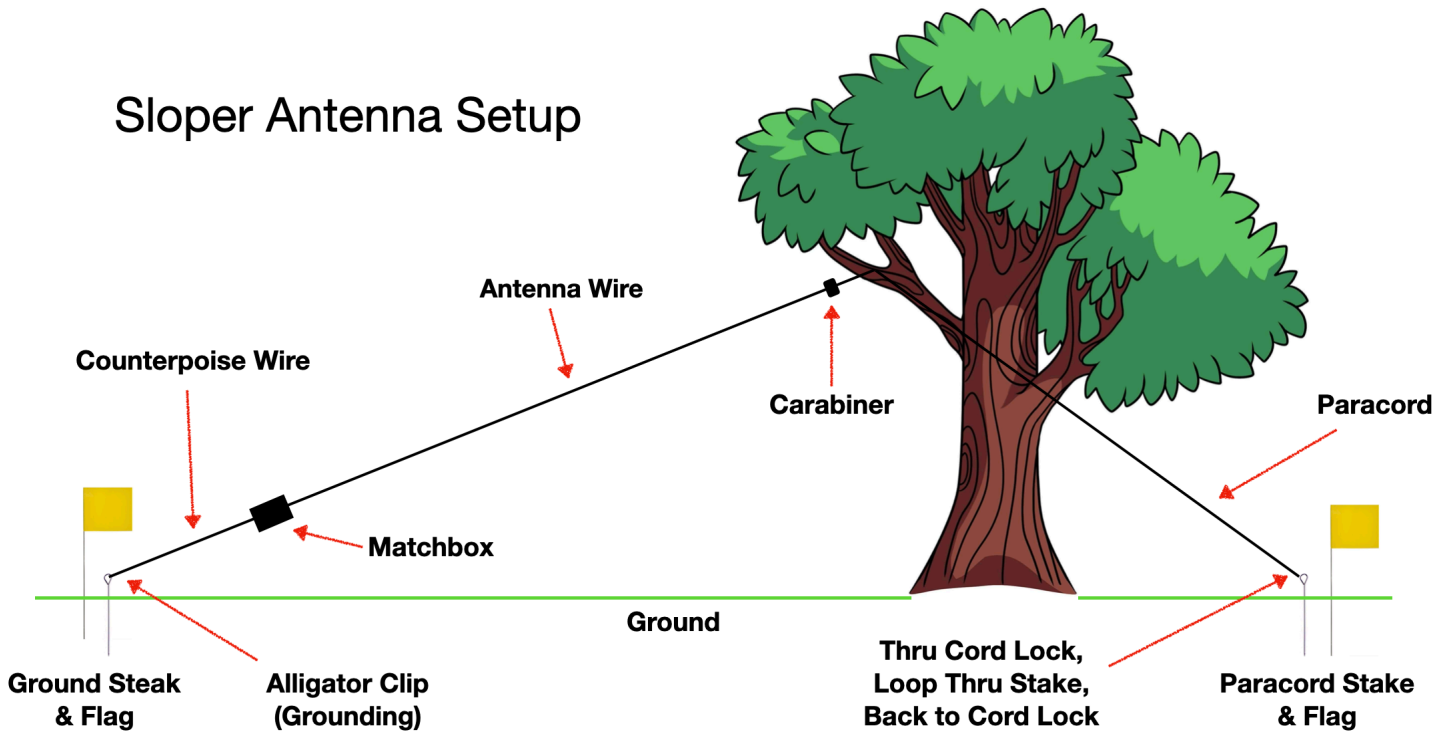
Sloper Antenna Setup

Antenna Wire

Counterpoise Wire

Carabiner

Paracord

Matchbox

Ground

Ground Steak & Flag

Alligator Clip (Grounding)

Thru Cord Lock, Loop Thru Stake, Back to Cord Lock

Paracord Stake & Flag